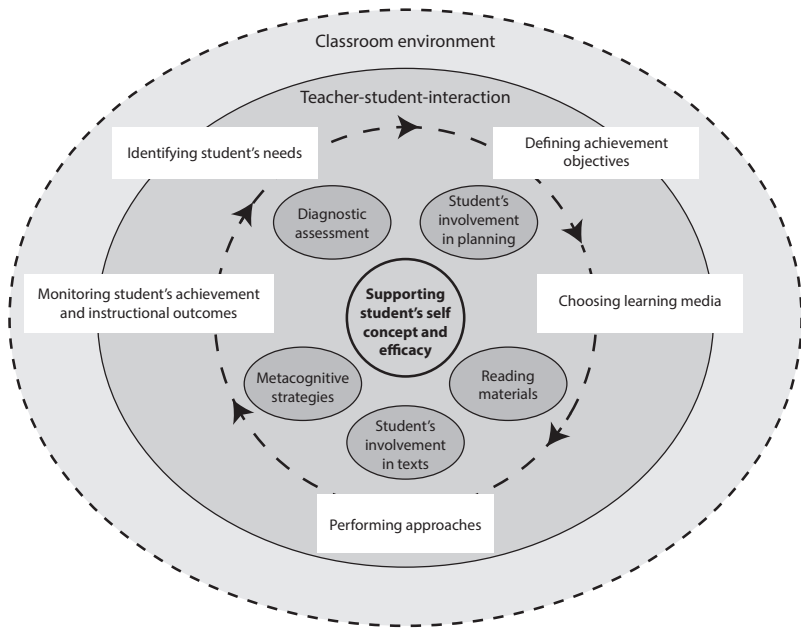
Classroom environment

Teacher-student-interaction

Identifying student's needs

Defining achievement objectives

Diagnostic assessment

Student's involvement in planning

Monitoring student's achievement and instructional outcomes

Supporting student's self concept and efficacy

Choosing learning media

Metacognitive strategies

Reading materials

Student's involvement in texts

Performing approaches